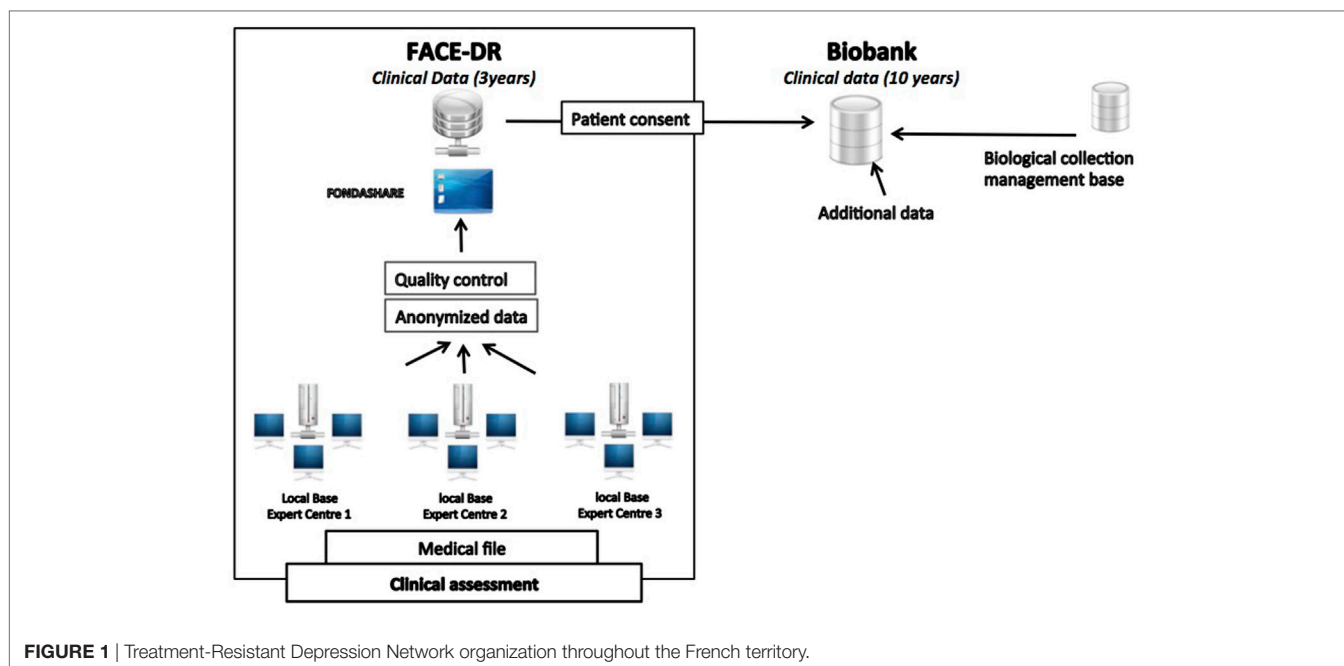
FACE-DR
Clinical Data (3years)

Patient consent

Biobank
Clinical data (10 years)

Biological collection management base

Additional data

FONDASHARE

Quality control

Anonymized data

Local Base Expert Centre 1

local Base Expert Centre 2

local Base Expert Centre 3

Medical file

Clinical assessment

FIGURE 1 | Treatment-Resistant Depression Network organization throughout the French territory.